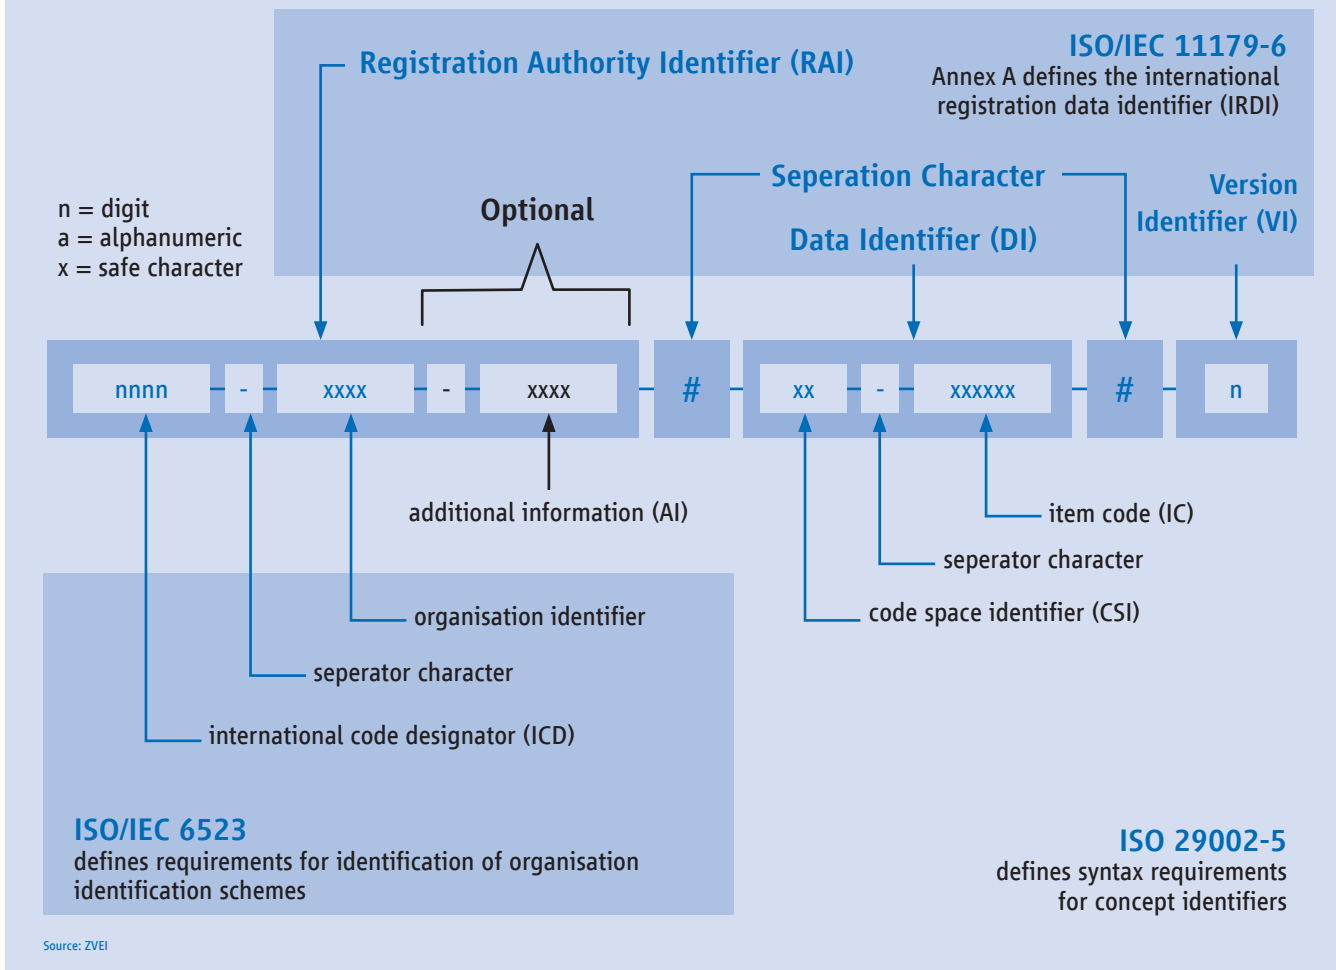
Registration Authority Identifier (RAI)

ISO/IEC 11179-6
Annex A defines the international registration data identifier (IRDI)

n = digit
a = alphanumeric
x = safe character

Optional

Seperation Character

Version Identifier (VI)

Data Identifier (DI)

nnnn - xxxx - xxxx # xx - xxxxxx # n

additional information (AI)

item code (IC)

seperator character

code space identifier (CSI)

organisation identifier

seperator character

international code designator (ICD)

ISO/IEC 6523
defines requirements for identification of organisation identification schemes

ISO 29002-5
defines syntax requirements for concept identifiers

Source: ZVEI